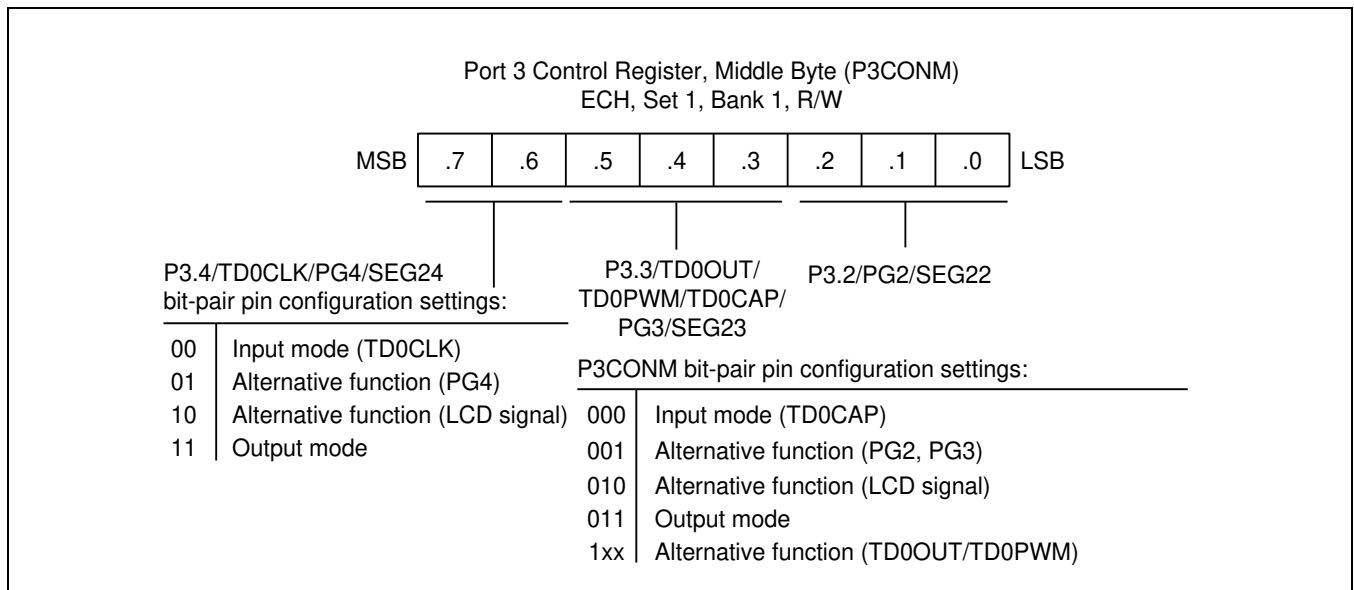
Port 3 Control Register, Middle Byte (P3CONM)
ECH, Set 1, Bank 1, R/W

| MSB | .7 | .6 | .5 | .4 | .3 | .2 | .1 | .0 | LSB |
|---|---|---|---|---|---|---|---|---|---|

P3.4/TD0CLK/PG4/SEG24
bit-pair pin configuration settings:

| | |
|---|---|
| 00 | Input mode (TD0CLK) |
| 01 | Alternative function (PG4) |
| 10 | Alternative function (LCD signal) |
| 11 | Output mode |

P3.3/TD0OUT/
TD0PWM/TD0CAP/
PG3/SEG23

P3.2/PG2/SEG22

P3CONM bit-pair pin configuration settings:

| | |
|---|---|
| 000 | Input mode (TD0CAP) |
| 001 | Alternative function (PG2, PG3) |
| 010 | Alternative function (LCD signal) |
| 011 | Output mode |
| 1xx | Alternative function (TD0OUT/TD0PWM) |